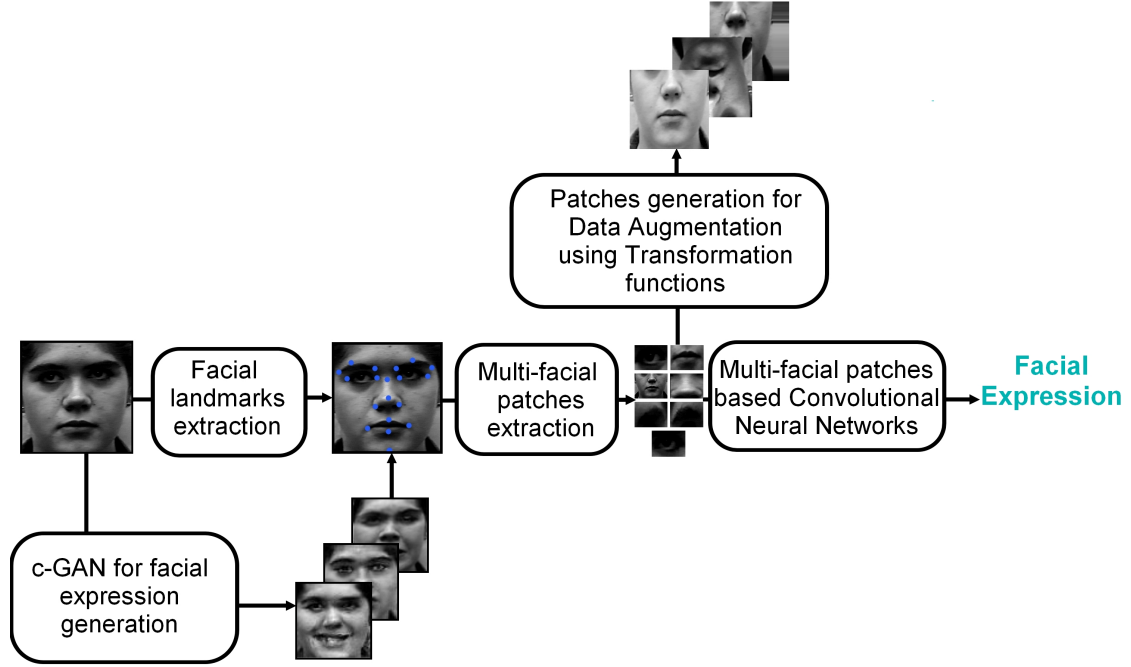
Patches generation for Data Augmentation using Transformation functions

Facial landmarks extraction

Multi-facial patches extraction

Multi-facial patches based Convolutional Neural Networks

Facial Expression

c-GAN for facial expression generation